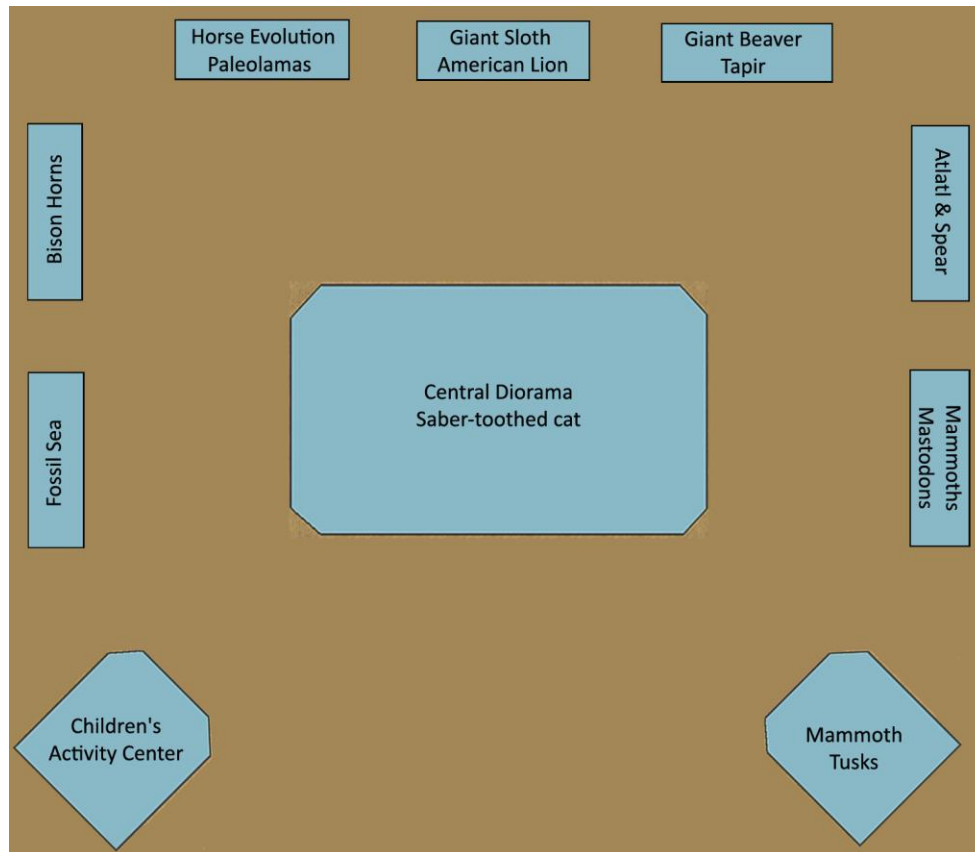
Horse Evolution
Paleolamas

Giant Sloth
American Lion

Giant Beaver
Tapir

Bison Horns

Atlatl & Spear

Central Diorama
Saber-toothed cat

Fossil Sea

Mammoths
Mastodons

Children's
Activity Center

Mammoth
Tusks